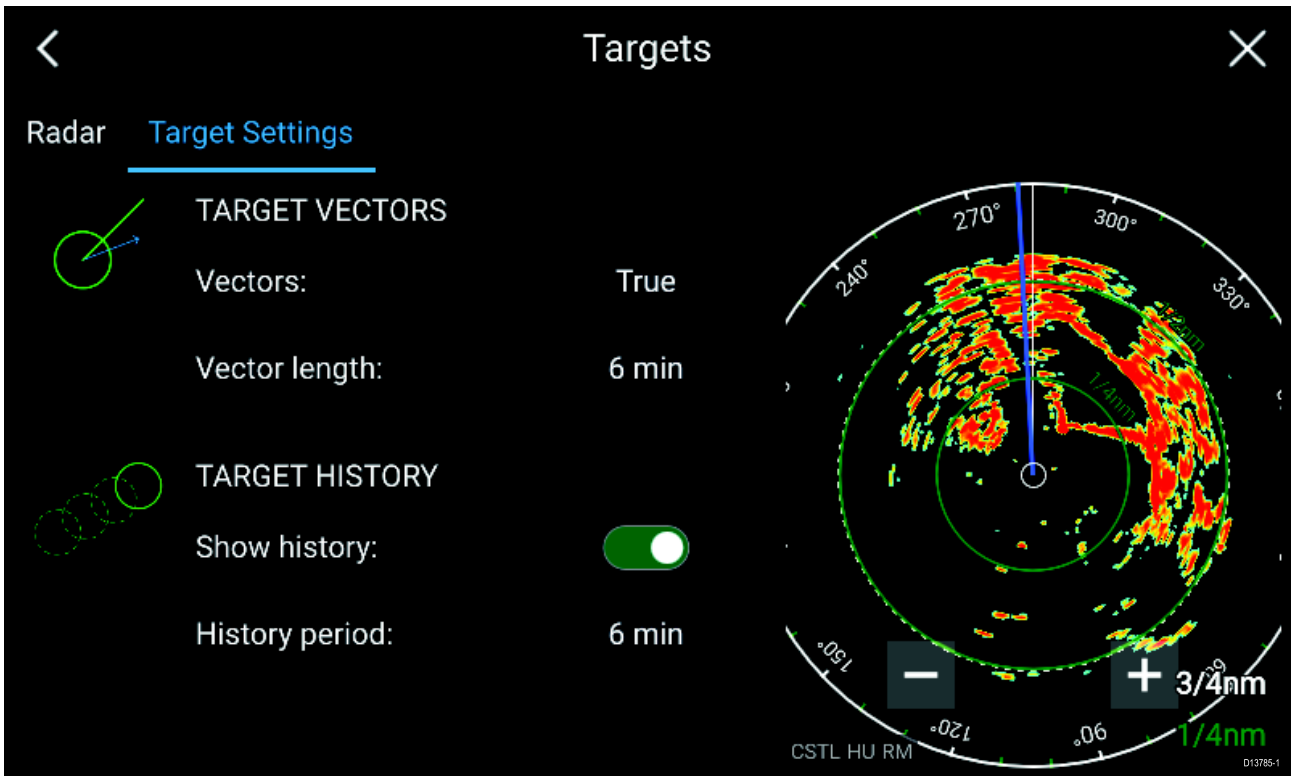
Targets

Radar Target Settings

TARGET VECTORS

Vectors: True

Vector length: 6 min

TARGET HISTORY

Show history:

History period: 6 min

270° 300° 240° 330° 1/2nm 1/4nm 150° 120° 90° 60

3/4nm

1/4nm

CSTL HU RM

D13785-1